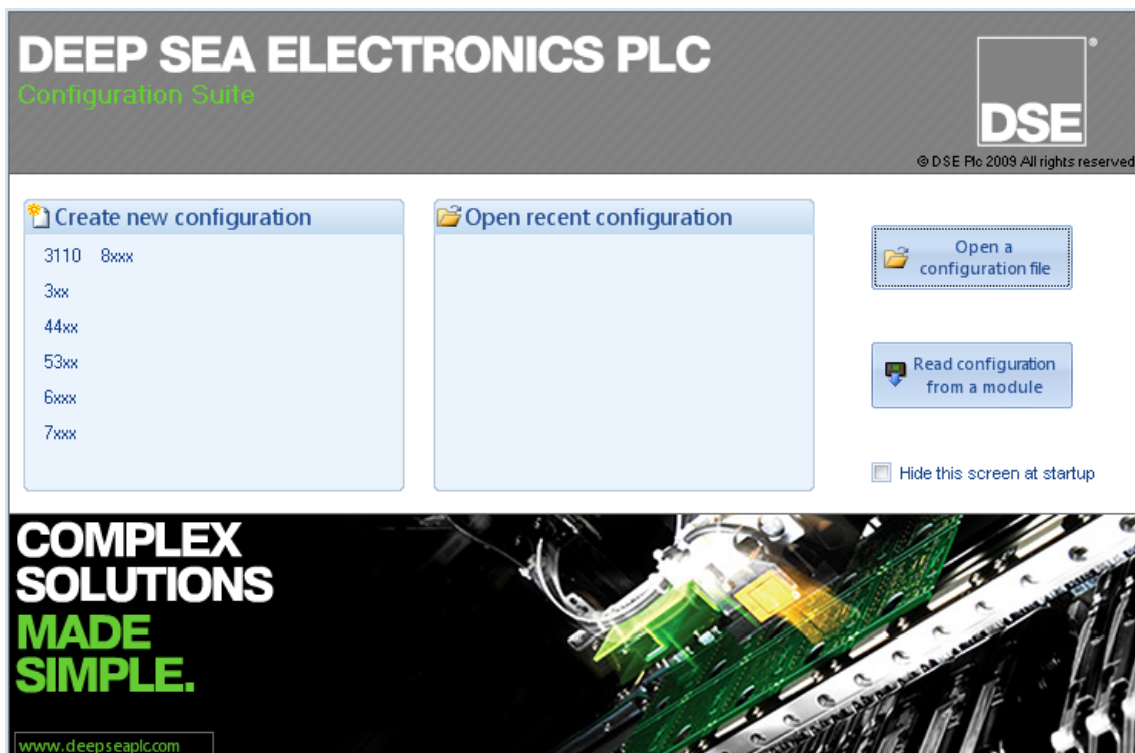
DEEP SEA ELECTRONICS PLC
Configuration Suite

DSE
® 
© DSE Plc 2009 All rights reserved

Create new configuration
3110 8xxx
3xx
44xx
53xx
6xxx
7xxx

Open recent configuration

Open a configuration file

Read configuration from a module

Hide this screen at startup

COMPLEX SOLUTIONS MADE SIMPLE.

www.deepseaplc.com